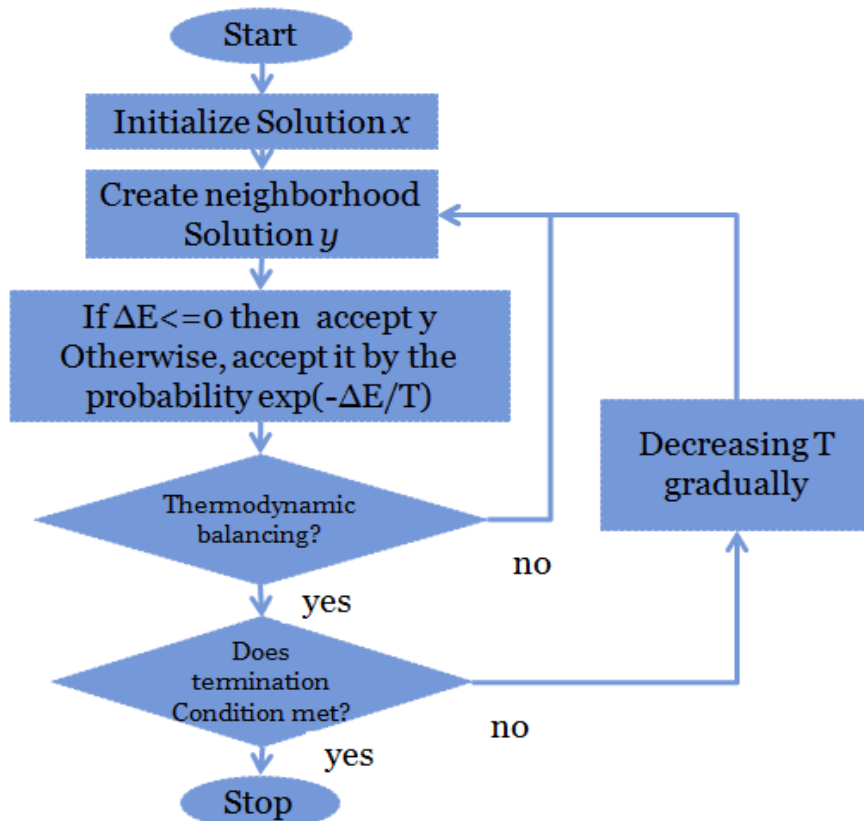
Start

Initialize Solution $x$

Create neighborhood Solution $y$

If ΔE<=0 then accept y Otherwise, accept it by the probability exp(-ΔE/T)

Thermodynamic balancing?

no

yes

Decreasing T gradually

Does termination Condition met?

no

yes

Stop